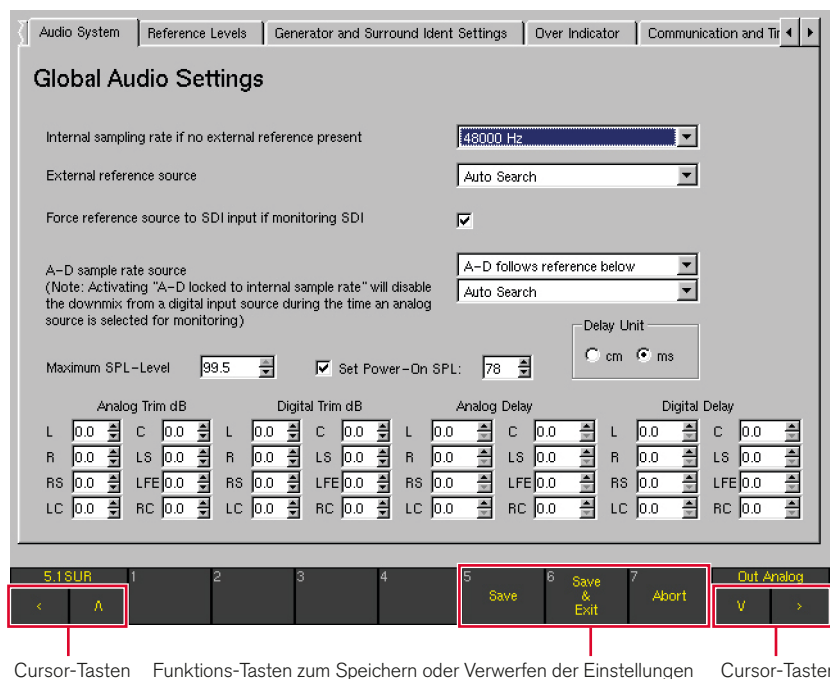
Audio System | Reference Levels | Generator and Surround Ident Settings | Over Indicator | Communication and Ti

Global Audio Settings

Internal sampling rate if no external reference present
48000 Hz

External reference source
Auto Search

Force reference source to SDI input if monitoring SDI

A-D sample rate source
(Note: Activating "A-D locked to internal sample rate" will disable the downmix from a digital input source during the time an analog source is selected for monitoring)
A-D follows reference below
Auto Search

Delay Unit
cm ms

Maximum SPL-Level 99.5
Set Power-On SPL: 78

Analog Trim dB
L 0.0 C 0.0
R 0.0 LS 0.0
RS 0.0 LFE 0.0
LC 0.0 RC 0.0

Digital Trim dB
L 0.0 C 0.0
R 0.0 LS 0.0
RS 0.0 LFE 0.0
LC 0.0 RC 0.0

Analog Delay
L 0.0 C 0.0
R 0.0 LS 0.0
RS 0.0 LFE 0.0
LC 0.0 RC 0.0

Digital Delay
L 0.0 C 0.0
R 0.0 LS 0.0
RS 0.0 LFE 0.0
LC 0.0 RC 0.0

5.1SUR 1 2 3 4 5 6 7 Out Analog
‹ Λ Save Save & Exit Abort V ›

Cursor-Tasten Funktions-Tasten zum Speichern oder Verwerfen der Einstellungen Cursor-Taster